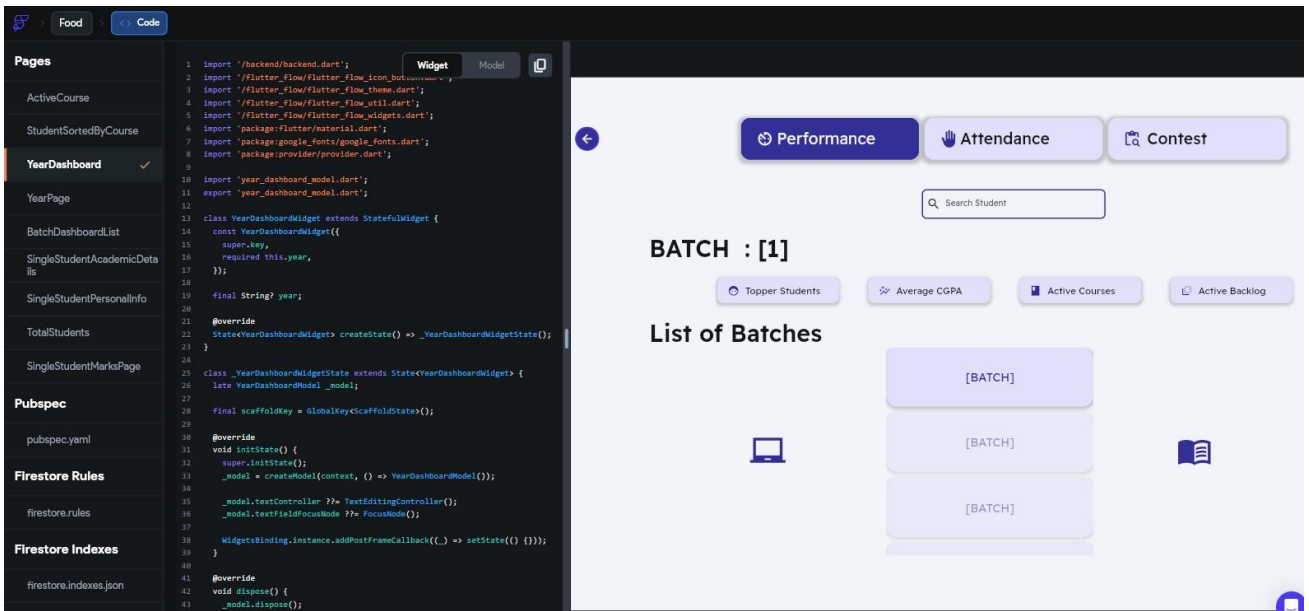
Food
<> Code

Pages
ActiveCourse
StudentSortedByCourse
YearDashboard
YearPage
BatchDashboardList
SingleStudentAcademicDetails
SingleStudentPersonalInfo
TotalStudents
SingleStudentMarksPage
Pubspec
pubspec.yaml
Firestore Rules
firestore.rules
Firestore Indexes
firestore.indexes.json

Widget
Model

1 import '/backend/backend.dart';
2 import '/flutter_flow/flutter_flow_icon_button.dart';
3 import '/flutter_flow/flutter_flow_theme.dart';
4 import '/flutter_flow/flutter_flow_util.dart';
5 import '/flutter_flow/flutter_flow_widgets.dart';
6 import 'package:flutter/material.dart';
7 import 'package:google_fonts/google_fonts.dart';
8 import 'package:provider/provider.dart';
9
10 import 'year_dashboard_model.dart';
11 export 'year_dashboard_model.dart';
12
13 class YearDashboardWidget extends StatefulWidget {
14 const YearDashboardWidget({
15 super.key,
16 required this.year,
17 });
18
19 final String? year;
20
21 @override
22 State<YearDashboardWidget> createState() => _YearDashboardWidgetState();
23 }
24
25 class _YearDashboardWidgetState extends State<YearDashboardWidget> {
26 late YearDashboardModel _model;
27
28 final scaffoldKey = GlobalKey<ScaffoldState>();
29
30 @override
31 void initState() {
32 super.initState();
33 _model = createModel(context, () => YearDashboardModel());
34
35 _model.textController ??= TextEditingController();
36 _model.textFieldFocusNode ??= FocusNode();
37
38 WidgetsBinding.instance.addPostFrameCallback((_) => setState(() {}));
39 }
40
41 @override
42 void dispose() {
43 _model.dispose();

Performance
Attendance
Contest
Search Student
BATCH : [1]
Topper Students
Average CGPA
Active Courses
Active Backlog
List of Batches
[BATCH]
[BATCH]
[BATCH]